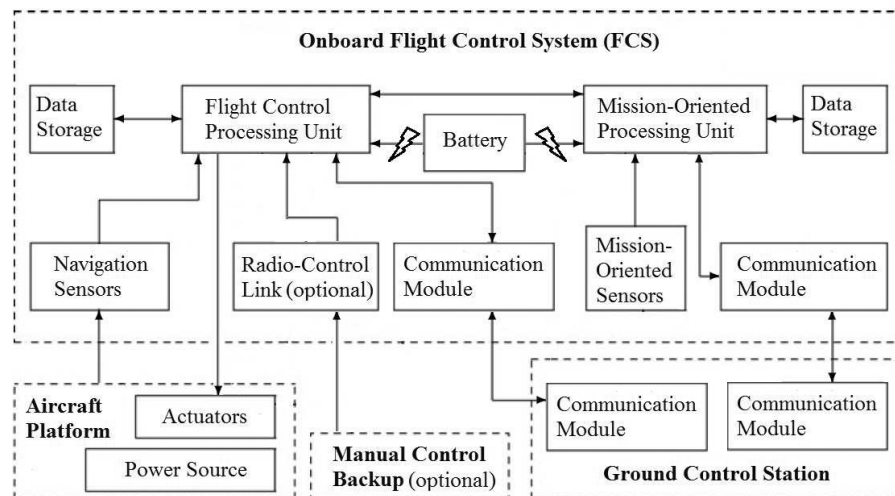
Onboard Flight Control System (FCS)

Data Storage

Flight Control Processing Unit

Battery

Mission-Oriented Processing Unit

Data Storage

Navigation Sensors

Radio-Control Link (optional)

Communication Module

Mission-Oriented Sensors

Communication Module

Aircraft Platform

Actuators

Power Source

Manual Control Backup (optional)

Communication Module

Communication Module

Ground Control Station